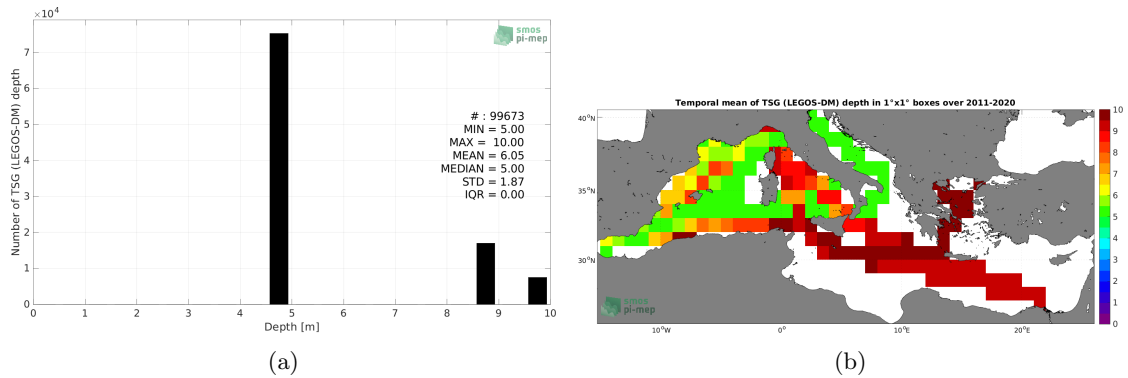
$\times 10^4$

smos
pi-mep

Number of TSG (LEGOS-DM) depth

7
6
5
4
3
2
1
0

# : 99673
MIN = 5.00
MAX = 10.00
MEAN = 6.05
MEDIAN = 5.00
STD = 1.87
IQR = 0.00

0 1 2 3 4 5 6 7 8 9 10

Depth [m]

(a)

Temporal mean of TSG (LEGOS-DM) depth in 1°x1° boxes over 2011-2020

40°N
35°N
30°N

10°W 0° 10°E 20°E

smos
pi-mep

10
9
8
7
6
5
4
3
2
1
0

(b)